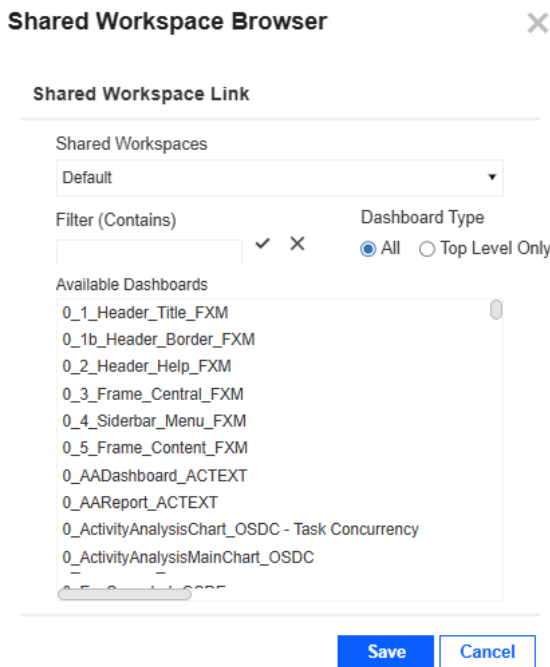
Shared Workspace Browser

×

Shared Workspace Link

Shared Workspaces

Default

Filter (Contains)

✓ ✕

Dashboard Type

All Top Level Only

Available Dashboards

0_1_Header_Title_FXM
0_1b_Header_Border_FXM
0_2_Header_Help_FXM
0_3_Frame_Central_FXM
0_4_Siderbar_Menu_FXM
0_5_Frame_Content_FXM
0_AADashboard_ACTEXT
0_AAReport_ACTEXT
0_ActivityAnalysisChart_OSDC - Task Concurrency
0_ActivityAnalysisMainChart_OSDC
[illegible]

Save

Cancel